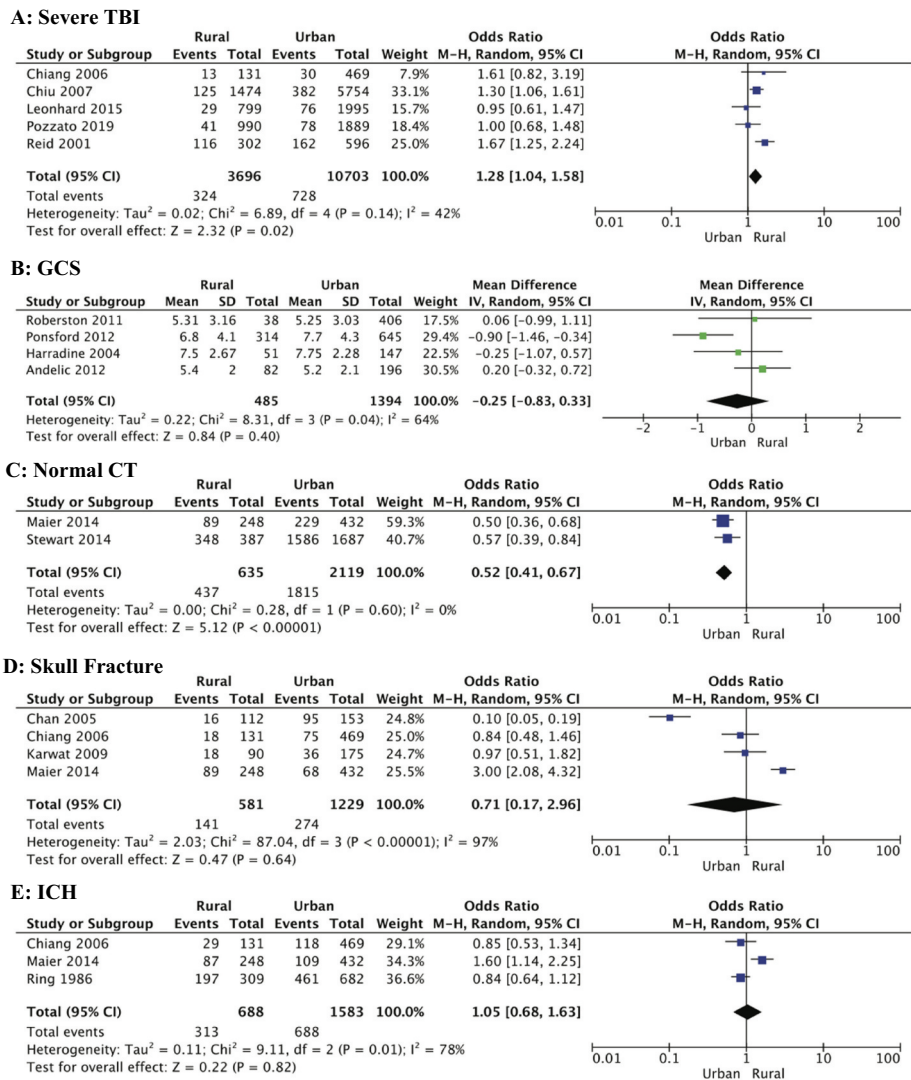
A: Severe TBI

| Study or Subgroup | Rural Events | Rural Total | Urban Events | Urban Total | Weight | Odds Ratio M–H, Random, 95% CI |
|---|---|---|---|---|---|---|
| Chiang 2006 | 13 | 131 | 30 | 469 | 7.9% | 1.61 [0.82, 3.19] |
| Chiu 2007 | 125 | 1474 | 382 | 5754 | 33.1% | 1.30 [1.06, 1.61] |
| Leonhard 2015 | 29 | 799 | 76 | 1995 | 15.7% | 0.95 [0.61, 1.47] |
| Pozzato 2019 | 41 | 990 | 78 | 1889 | 18.4% | 1.00 [0.68, 1.48] |
| Reid 2001 | 116 | 302 | 162 | 596 | 25.0% | 1.67 [1.25, 2.24] |
| Total (95% CI) | | 3696 | | 10703 | 100.0% | 1.28 [1.04, 1.58] |
| Total events | 324 | | 728 | | | |

Heterogeneity: Tau² = 0.02; Chi² = 6.89, df = 4 (P = 0.14); I² = 42%
Test for overall effect: Z = 2.32 (P = 0.02)

Odds Ratio
M–H, Random, 95% CI
0.01 0.1 1 10 100
Urban Rural

B: GCS

| Study or Subgroup | Rural Mean | Rural SD | Rural Total | Urban Mean | Urban SD | Urban Total | Weight | Mean Difference IV, Random, 95% CI |
|---|---|---|---|---|---|---|---|---|
| Roberston 2011 | 5.31 | 3.16 | 38 | 5.25 | 3.03 | 406 | 17.5% | 0.06 [−0.99, 1.11] |
| Ponsford 2012 | 6.8 | 4.1 | 314 | 7.7 | 4.3 | 645 | 29.4% | −0.90 [−1.46, −0.34] |
| Harradine 2004 | 7.5 | 2.67 | 51 | 7.75 | 2.28 | 147 | 22.5% | −0.25 [−1.07, 0.57] |
| Andelic 2012 | 5.4 | 2 | 82 | 5.2 | 2.1 | 196 | 30.5% | 0.20 [−0.32, 0.72] |
| Total (95% CI) | | | 485 | | | 1394 | 100.0% | −0.25 [−0.83, 0.33] |

Heterogeneity: Tau² = 0.22; Chi² = 8.31, df = 3 (P = 0.04); I² = 64%
Test for overall effect: Z = 0.84 (P = 0.40)

Mean Difference
IV, Random, 95% CI
−2 −1 0 1 2
Urban Rural

C: Normal CT

| Study or Subgroup | Rural Events | Rural Total | Urban Events | Urban Total | Weight | Odds Ratio M–H, Random, 95% CI |
|---|---|---|---|---|---|---|
| Maier 2014 | 89 | 248 | 229 | 432 | 59.3% | 0.50 [0.36, 0.68] |
| Stewart 2014 | 348 | 387 | 1586 | 1687 | 40.7% | 0.57 [0.39, 0.84] |
| Total (95% CI) | | 635 | | 2119 | 100.0% | 0.52 [0.41, 0.67] |
| Total events | 437 | | 1815 | | | |

Heterogeneity: Tau² = 0.00; Chi² = 0.28, df = 1 (P = 0.60); I² = 0%
Test for overall effect: Z = 5.12 (P < 0.00001)

Odds Ratio
M–H, Random, 95% CI
0.01 0.1 1 10 100
Urban Rural

D: Skull Fracture

| Study or Subgroup | Rural Events | Rural Total | Urban Events | Urban Total | Weight | Odds Ratio M–H, Random, 95% CI |
|---|---|---|---|---|---|---|
| Chan 2005 | 16 | 112 | 95 | 153 | 24.8% | 0.10 [0.05, 0.19] |
| Chiang 2006 | 18 | 131 | 75 | 469 | 25.0% | 0.84 [0.48, 1.46] |
| Karwat 2009 | 18 | 90 | 36 | 175 | 24.7% | 0.97 [0.51, 1.82] |
| Maier 2014 | 89 | 248 | 68 | 432 | 25.5% | 3.00 [2.08, 4.32] |
| Total (95% CI) | | 581 | | 1229 | 100.0% | 0.71 [0.17, 2.96] |
| Total events | 141 | | 274 | | | |

Heterogeneity: Tau² = 2.03; Chi² = 87.04, df = 3 (P < 0.00001); I² = 97%
Test for overall effect: Z = 0.47 (P = 0.64)

Odds Ratio
M–H, Random, 95% CI
0.01 0.1 1 10 100
Urban Rural

E: ICH

| Study or Subgroup | Rural Events | Rural Total | Urban Events | Urban Total | Weight | Odds Ratio M–H, Random, 95% CI |
|---|---|---|---|---|---|---|
| Chiang 2006 | 29 | 131 | 118 | 469 | 29.1% | 0.85 [0.53, 1.34] |
| Maier 2014 | 87 | 248 | 109 | 432 | 34.3% | 1.60 [1.14, 2.25] |
| Ring 1986 | 197 | 309 | 461 | 682 | 36.6% | 0.84 [0.64, 1.12] |
| Total (95% CI) | | 688 | | 1583 | 100.0% | 1.05 [0.68, 1.63] |
| Total events | 313 | | 688 | | | |

Heterogeneity: Tau² = 0.11; Chi² = 9.11, df = 2 (P = 0.01); I² = 78%
Test for overall effect: Z = 0.22 (P = 0.82)

Odds Ratio
M–H, Random, 95% CI
0.01 0.1 1 10 100
Urban Rural